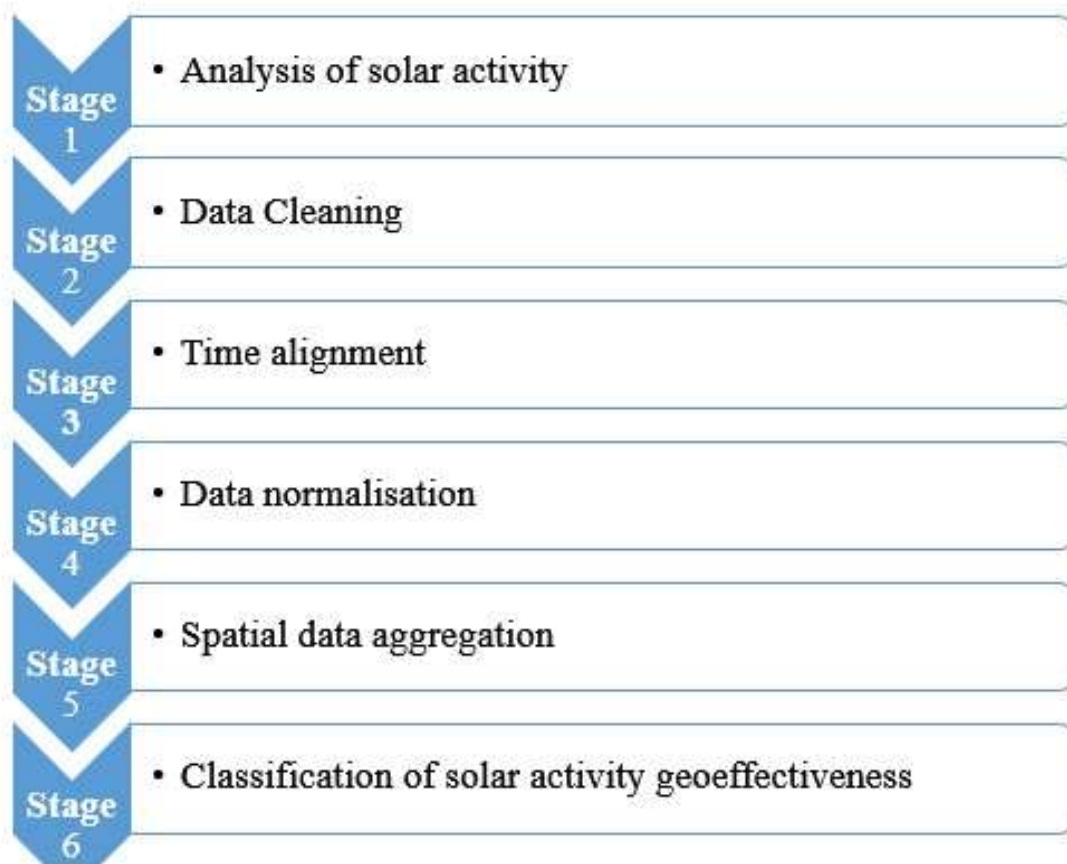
Stage 1

• Analysis of solar activity

Stage 2

• Data Cleaning

Stage 3

• Time alignment

Stage 4

• Data normalisation

Stage 5

• Spatial data aggregation

Stage 6

• Classification of solar activity geoeffectiveness